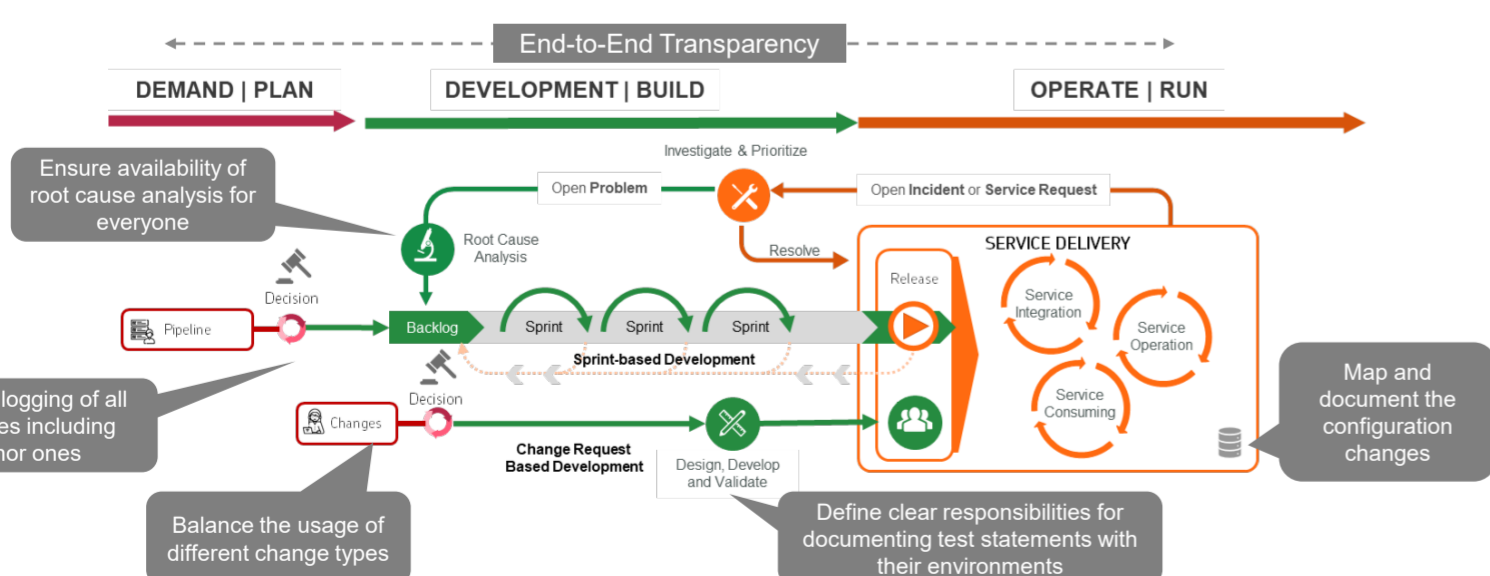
End-to-End Transparency

DEMAND | PLAN

DEVELOPMENT | BUILD

OPERATE | RUN

Ensure availability of root cause analysis for everyone

Investigate & Prioritize

Open Problem

Open Incident or Service Request

Root Cause Analysis

Resolve

SERVICE DELIVERY

Decision

Release

Service Integration

Service Operation

Service Consuming

Pipeline

Backlog

Sprint

Sprint

Sprint

Sprint-based Development

logging of all es including nor ones

Decision

Changes

Change Request Based Development

Design, Develop and Validate

Map and document the configuration changes

Balance the usage of different change types

Define clear responsibilities for documenting test statements with their environments